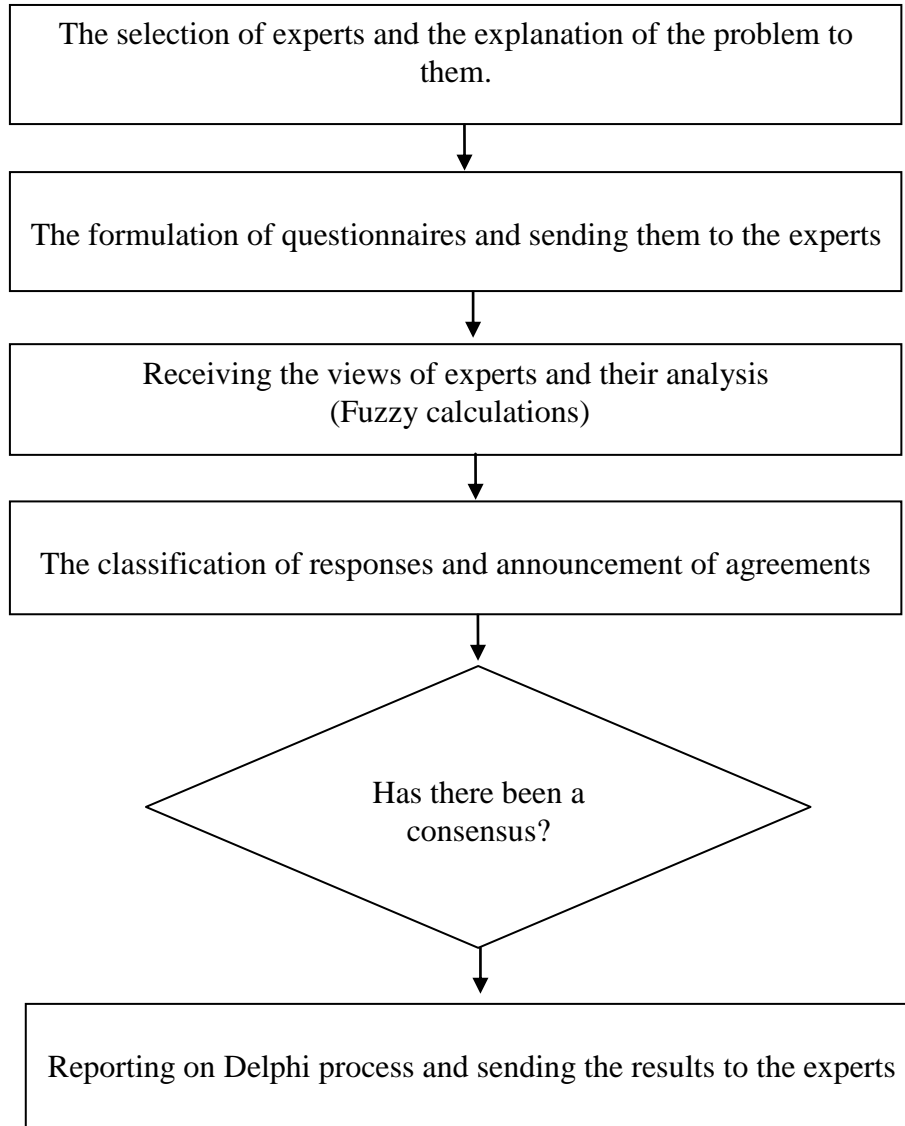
The selection of experts and the explanation of the problem to them.

The formulation of questionnaires and sending them to the experts

Receiving the views of experts and their analysis
(Fuzzy calculations)

The classification of responses and announcement of agreements

Has there been a consensus?

Reporting on Delphi process and sending the results to the experts